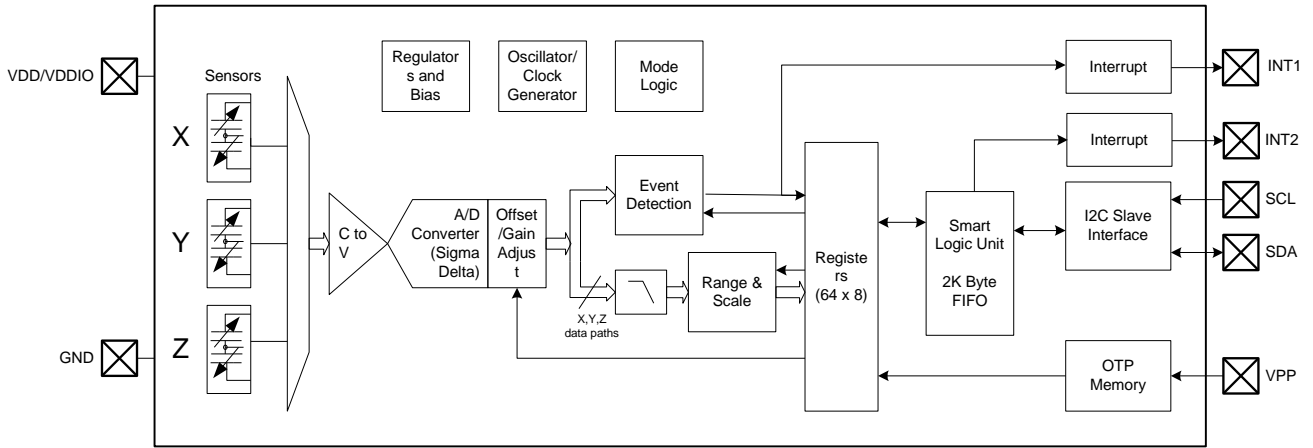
VDD/VDDIO

Sensors

X

Y

Z

GND

Regulators and Bias

Oscillator/ Clock Generator

Mode Logic

C to V

A/D Converter (Sigma Delta)

Offset /Gain Adjust

Event Detection

X,Y,Z data paths

Range & Scale

Registers (64 x 8)

Smart Logic Unit

2K Byte FIFO

Interrupt

INT1

Interrupt

INT2

I2C Slave Interface

SCL

SDA

OTP Memory

VPP